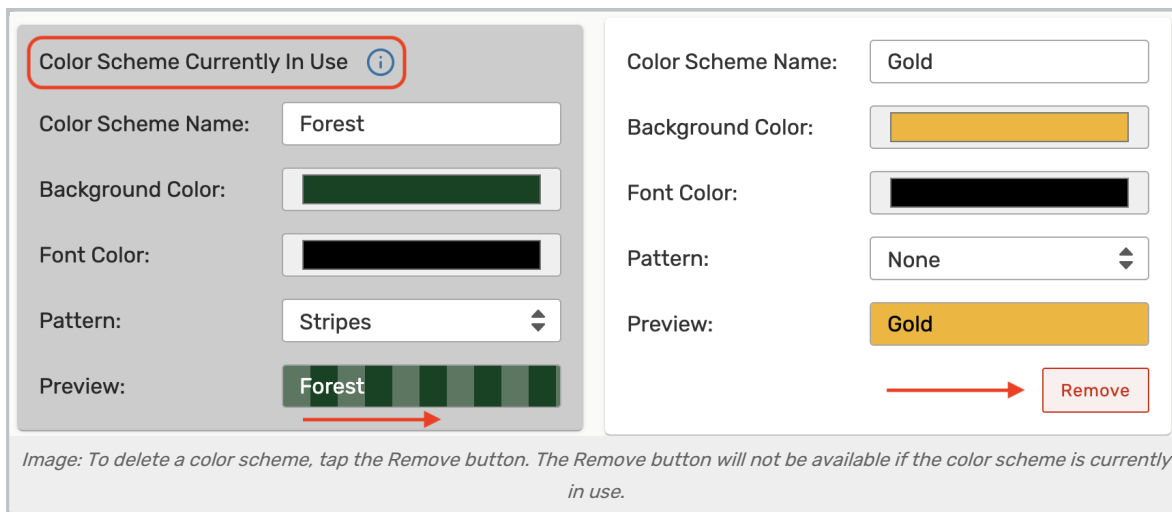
Color Scheme Currently In Use

Color Scheme Name: Forest

Background Color:

Font Color:

Pattern: Stripes

Preview: Forest

Color Scheme Name: Gold

Background Color:

Font Color:

Pattern: None

Preview: Gold

Remove

Image: To delete a color scheme, tap the Remove button. The Remove button will not be available if the color scheme is currently in use.